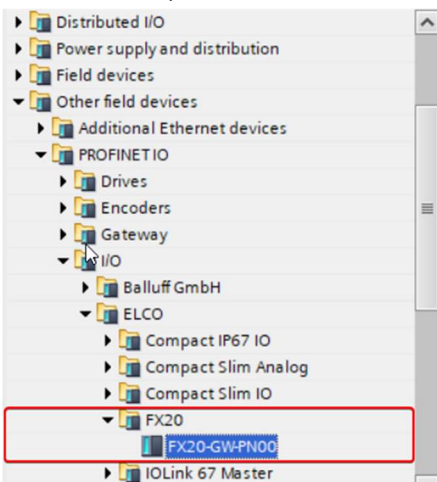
Distributed I/O
Power supply and distribution
Field devices
Other field devices
Additional Ethernet devices
PROFINET IO
Drives
Encoders
Gateway
I/O
Balluff GmbH
ELCO
Compact IP67 IO
Compact Slim Analog
Compact Slim IO
FX20
FX20-GW-PN00
IOLink 67 Master